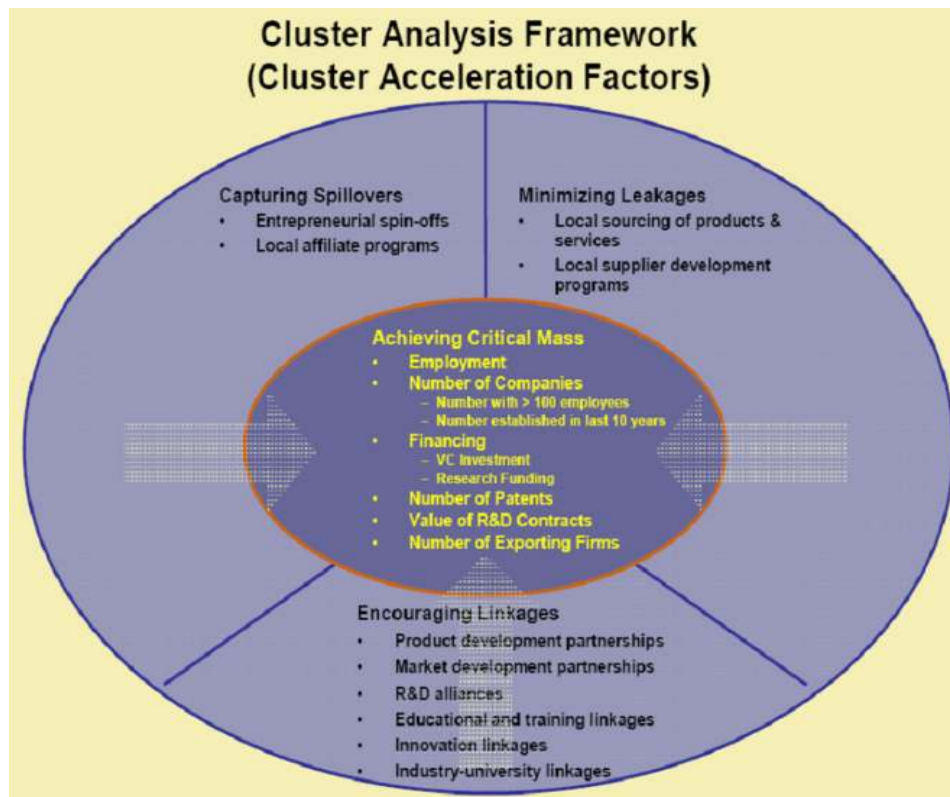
Cluster Analysis Framework
(Cluster Acceleration Factors)

Capturing Spillovers
- Entrepreneurial spin-offs
- Local affiliate programs

Minimizing Leakages
- Local sourcing of products & services
- Local supplier development programs

Achieving Critical Mass
- Employment
- Number of Companies
  – Number with > 100 employees
  – Number established in last 10 years
- Financing
  – VC Investment
  – Research Funding
- Number of Patents
- Value of R&D Contracts
- Number of Exporting Firms

Encouraging Linkages
- Product development partnerships
- Market development partnerships
- R&D alliances
- Educational and training linkages
- Innovation linkages
- Industry-university linkages